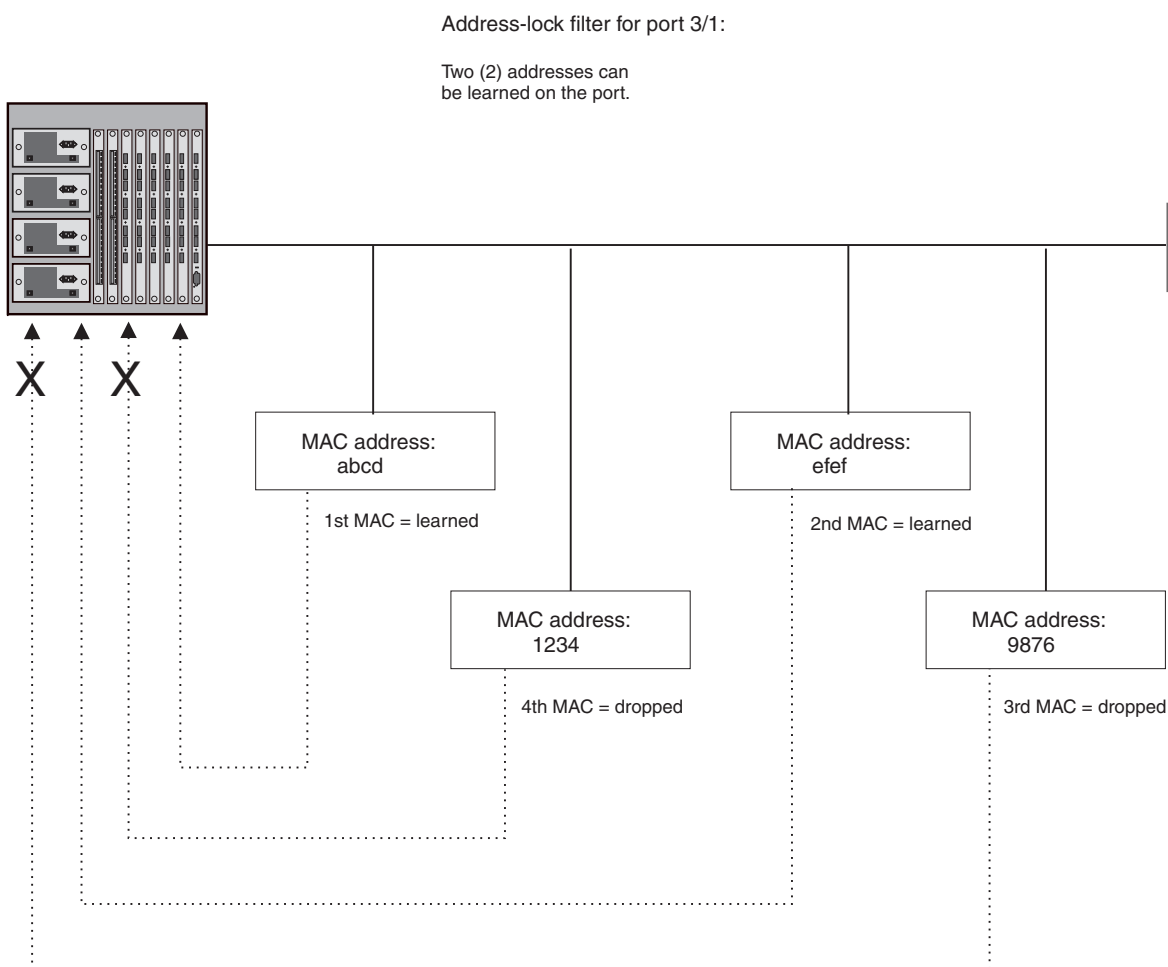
Address-lock filter for port 3/1:

Two (2) addresses can be learned on the port.

X

X

MAC address: abcd

1st MAC = learned

MAC address: efef

2nd MAC = learned

MAC address: 1234

4th MAC = dropped

MAC address: 9876

3rd MAC = dropped